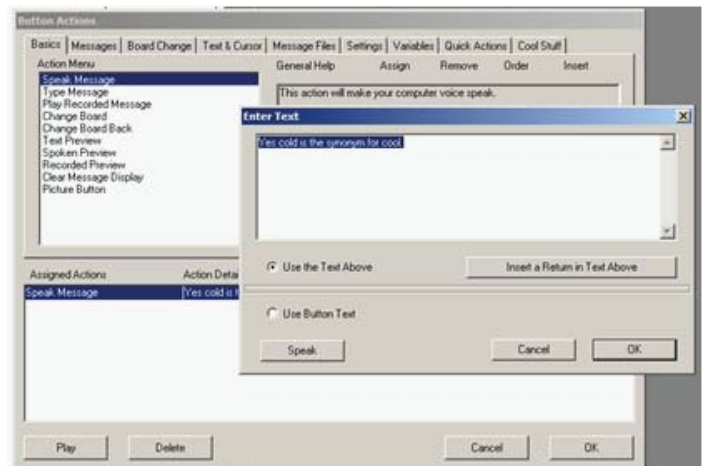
Button Actions

Basics | Messages | Board Change | Text & Cursor | Message Files | Settings | Variables | Quick Actions | Cool Stuff

Action Menu
Speak Message
Type Message
Play Recorded Message
Change Board
Change Board Back
Text Preview
Spoken Preview
Recorded Preview
Clear Message Display
Picture Button

General Help Assign Remove Order Insert

This action will make your computer voice speak.

Assigned Actions Action Detai
Speak Message [Yes cold is t

Enter Text

Yes cold is the synonym for cool.

Use the Text Above
Insert a Return in Text Above

Use Button Text

Speak Cancel OK

Play Delete Cancel OK